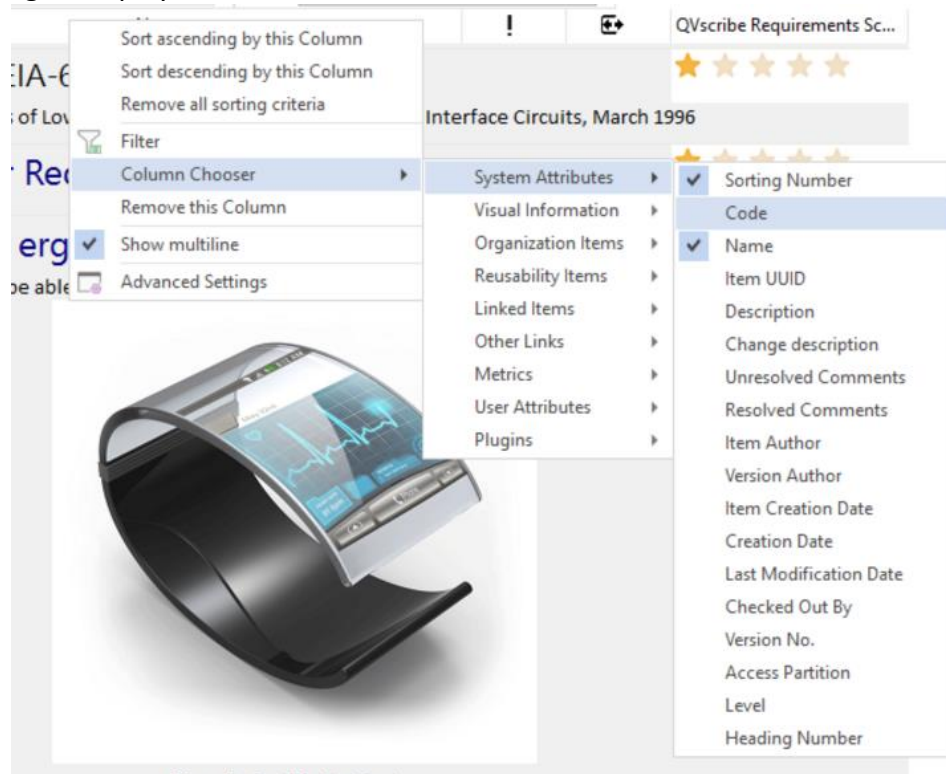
! QVscribe Requirements Sc...

EIA-6

of Lov Interface Circuits, March 1996

Rec

erg

be able

Sort ascending by this Column
Sort descending by this Column
Remove all sorting criteria
Filter
Column Chooser
Remove this Column
Show multiline
Advanced Settings

System Attributes
Visual Information
Organization Items
Reusability Items
Linked Items
Other Links
Metrics
User Attributes
Plugins

Sorting Number
Code
Name
Item UUID
Description
Change description
Unresolved Comments
Resolved Comments
Item Author
Version Author
Item Creation Date
Creation Date
Last Modification Date
Checked Out By
Version No.
Access Partition
Level
Heading Number